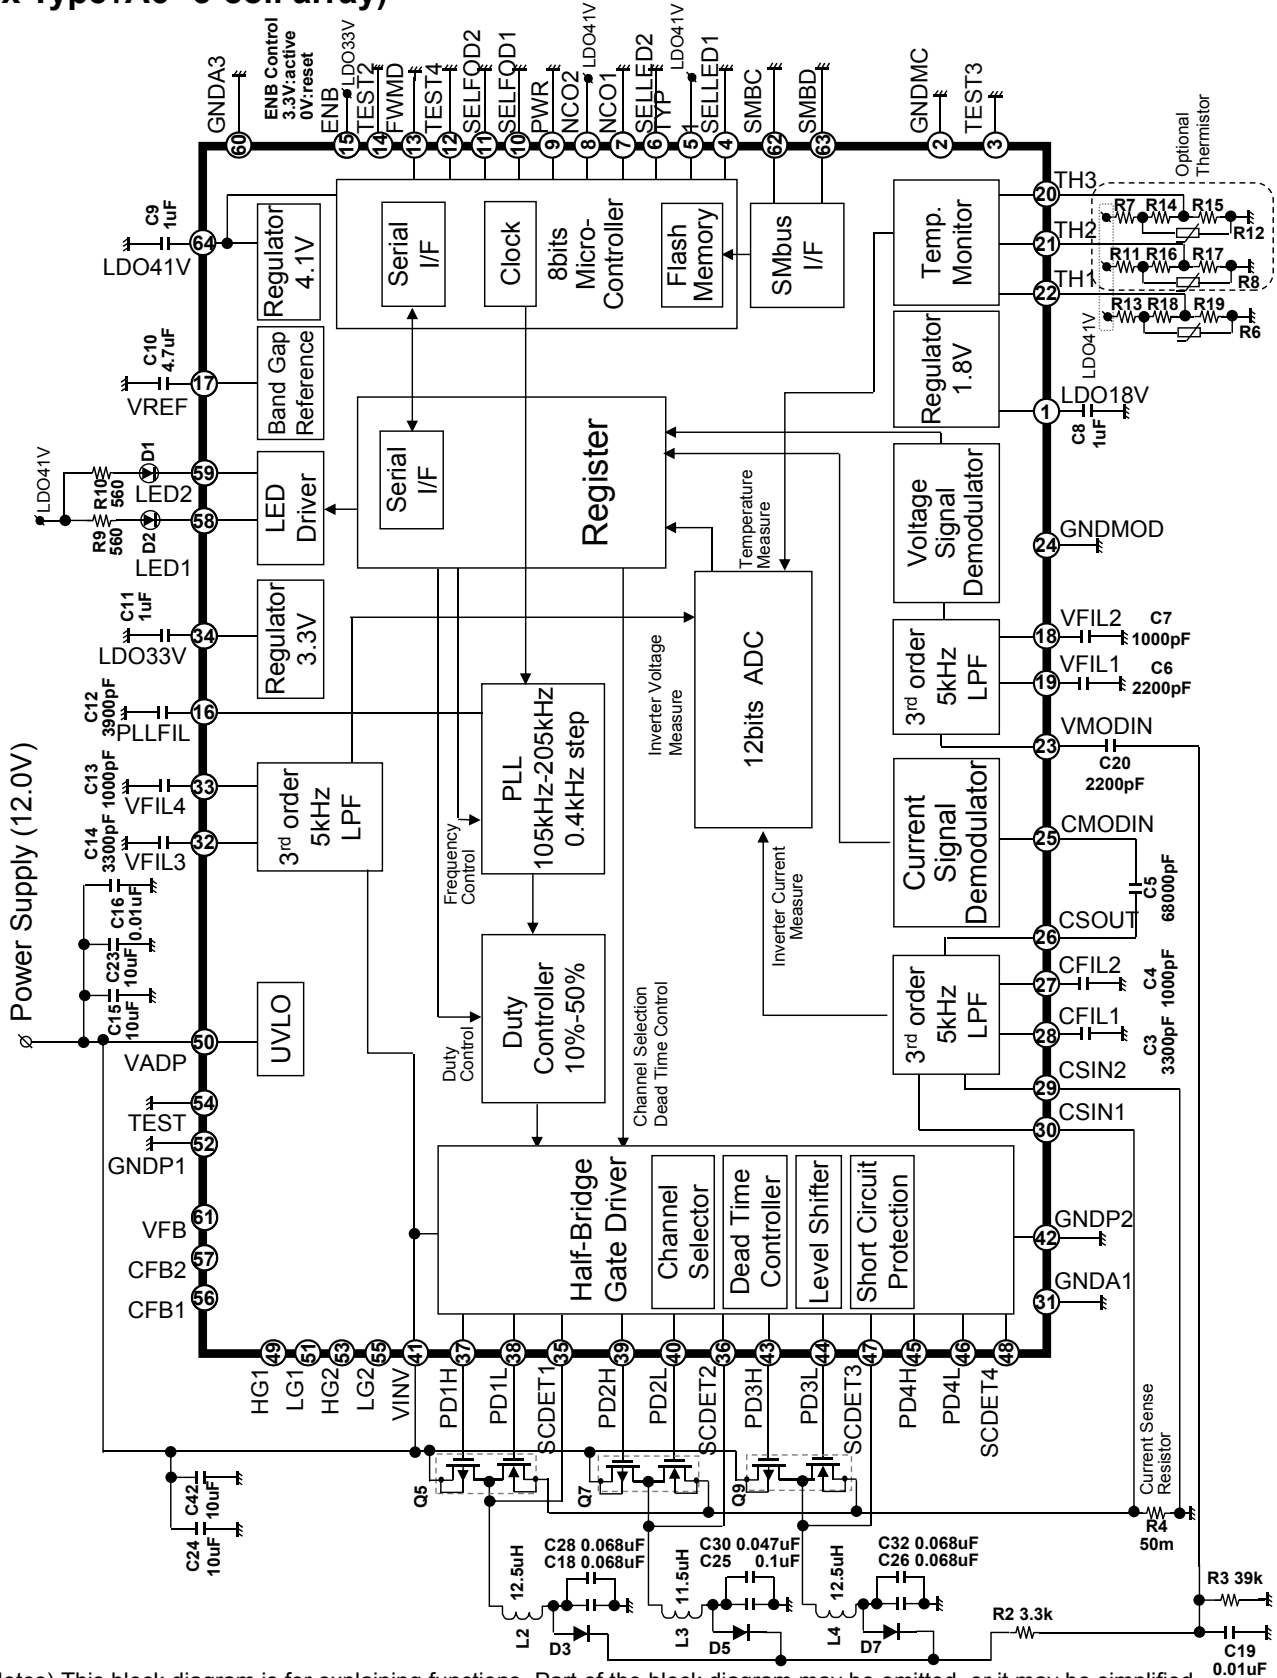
x Type:A3 -3 coil array)

GNDA3 60
ENB Control 3.3V:active 0V:reset
ENB 15
LDO33V
TEST2 14
FWMD 13
TEST4 12
SELFOD2 11
SELFOD1 10
PWR 9
NCO2 8
LDO41V
NCO1 7
SELLED2 6
TYP
LDO41V
SELLED1 5
4
SMBC 62
SMBD 63
GNDMC 2
TEST3 3
Optional Thermistor

C9 1uF
LDO41V 64
Regulator 4.1V
Serial I/F
Clock
8bits Micro-Controller
Flash Memory
SMbus I/F
Temp. Monitor
TH3 20
TH2 21
TH1 22
R7 R14 R15 R12
R11 R16 R17 R8
R13 R18 R19 R6
LDO41V

C10 4.7uF
VREF 17
Band Gap Reference
Regulator 1.8V
LDO18V 1
C8 1uF

LDO41V
R10 560
D1
LED2 59
R9 560
D2
LED1 58
LED Driver
Serial I/F
Register
Temperature Measure
Voltage Signal Demodulator
GNDMOD 24

C11 1uF
LDO33V 34
Regulator 3.3V
12bits ADC
Inverter Voltage Measure
3rd order 5kHz LPF
VFIL2 18 C7 1000pF
VFIL1 19 C6 2200pF

C12 3900pF
PLLFIL 16
PLL 105kHz-205kHz 0.4kHz step
VMODIN 23
C20 2200pF

Power Supply (12.0V)
C13 1000pF
VFIL4 33
C14 3300pF
VFIL3 32
3rd order 5kHz LPF
Frequency Control
Inverter Current Measure
Current Signal Demodulator
CMODIN 25
C5 68000pF
C16 0.01uF
C23 10uF
C15 10uF
Duty Controller 10%-50%
CSOUT 26
3rd order 5kHz LPF
CFIL2 27 C4 1000pF
CFIL1 28 C3 3300pF
VADP 50
UVLO
Duty Control
Channel Selection Dead Time Control
CSIN2 29
TEST 54
CSIN1 30
GNDP1 52

Half-Bridge Gate Driver
Channel Selector
Dead Time Controller
Level Shifter
Short Circuit Protection
VFB 61
CFB2 57
CFB1 56
GNDP2 42
GNDA1 31

HG1 49
LG1 51
HG2 53
LG2 55
VINV 41
PD1H 37
PD1L 38
SCDET1 35
PD2H 39
PD2L 40
SCDET2 36
PD3H 43
PD3L 44
SCDET3 47
PD4H 45
PD4L 46
SCDET4 48

Current Sense Resistor
Q5
Q7
Q9
C42 10uF
C24 10uF
R4 50m
C28 0.068uF
C18 0.068uF
C30 0.047uF
C25 0.1uF
C32 0.068uF
C26 0.068uF
12.5uH
11.5uH
12.5uH
L2 L3 L4
D3 D5 D7
R3 39k
R2 3.3k
C19 0.01uF

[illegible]otes) This block diagram is for explaining functions. Part of the block diagram may be omitted, or it may be simplified.